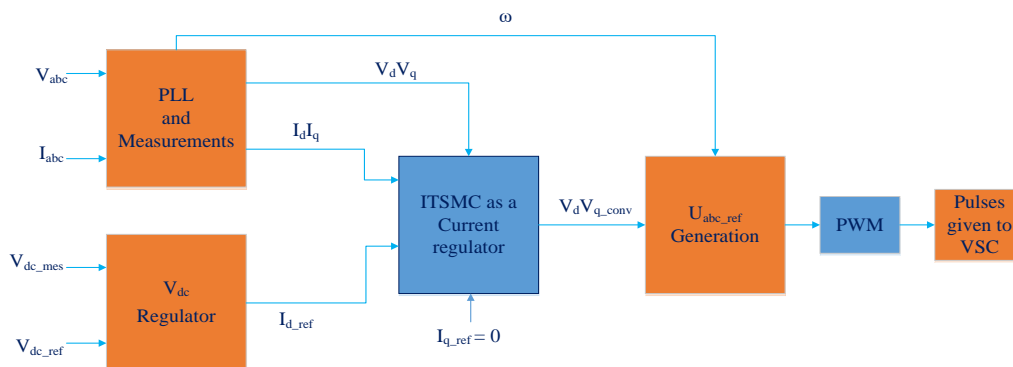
ω

$V_{abc}$

$I_{abc}$

PLL and Measurements

$V_dV_q$

$I_dI_q$

ITSMC as a Current regulator

$V_dV_{q\_conv}$

$U_{abc\_ref}$ Generation

PWM

Pulses given to VSC

$V_{dc\_mes}$

$V_{dc\_ref}$

$V_{dc}$ Regulator

$I_{d\_ref}$

$I_{q\_ref} = 0$